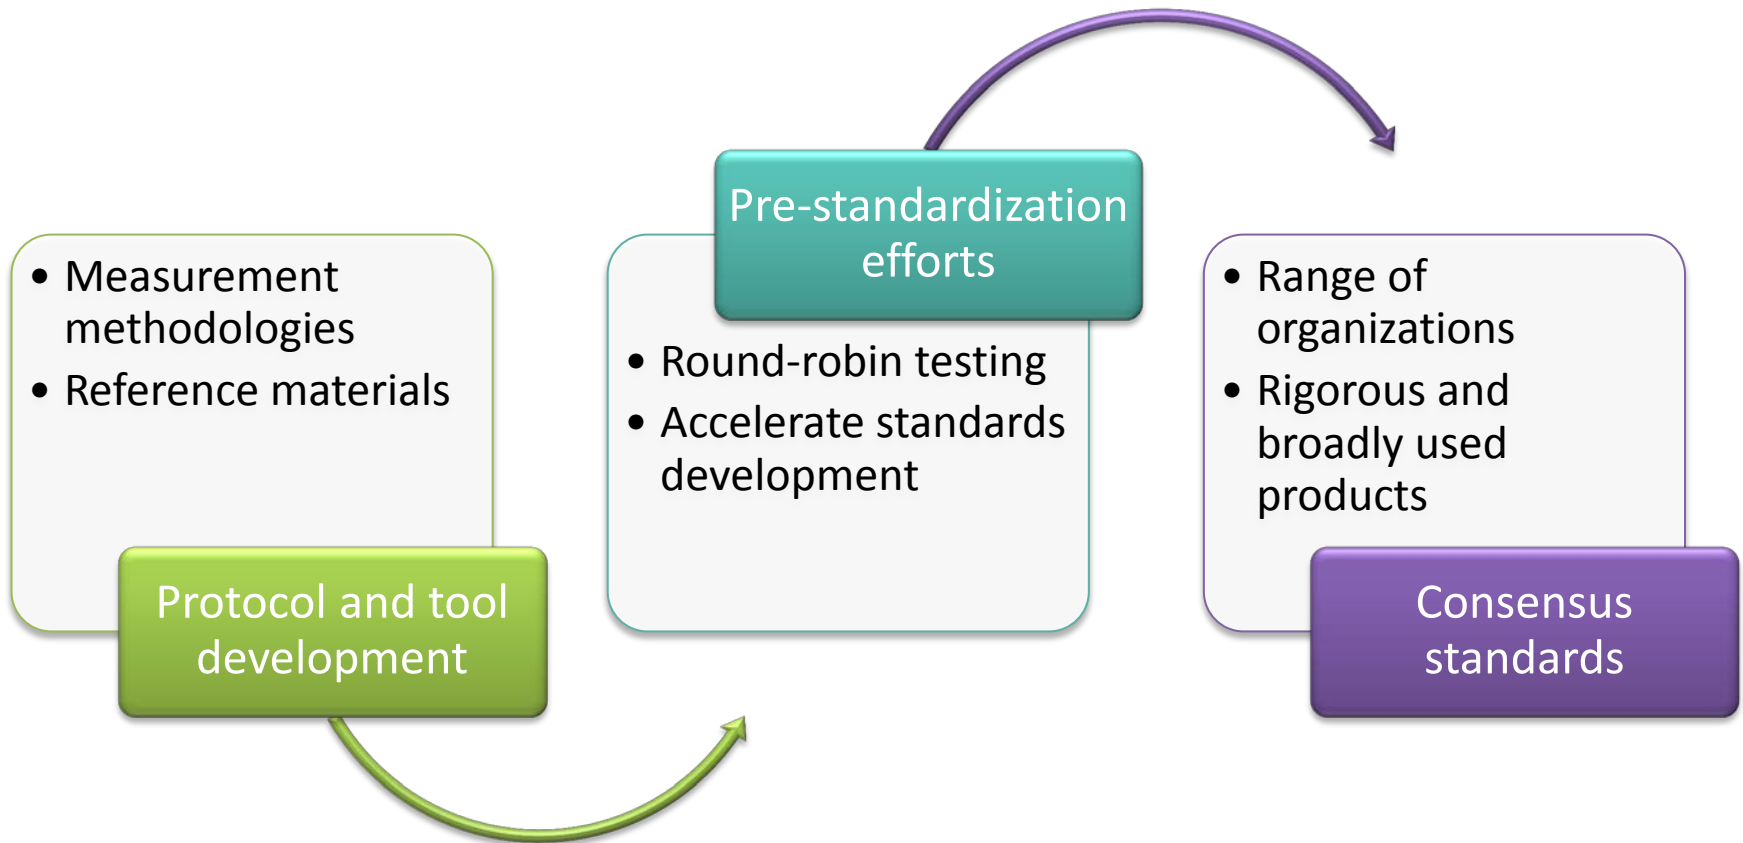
- Measurement methodologies
- Reference materials

Protocol and tool development

Pre-standardization efforts

- Round-robin testing
- Accelerate standards development

- Range of organizations
- Rigorous and broadly used products

Consensus standards